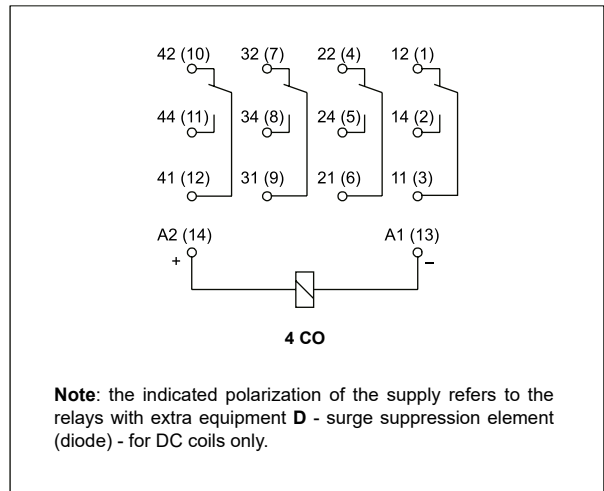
42 (10)
44 (11)
41 (12)

32 (7)
34 (8)
31 (9)

22 (4)
24 (5)
21 (6)

12 (1)
14 (2)
11 (3)

A2 (14)
+
A1 (13)
–

**4 CO**

**Note**: the indicated polarization of the supply refers to the relays with extra equipment **D** - surge suppression element (diode) - for DC coils only.